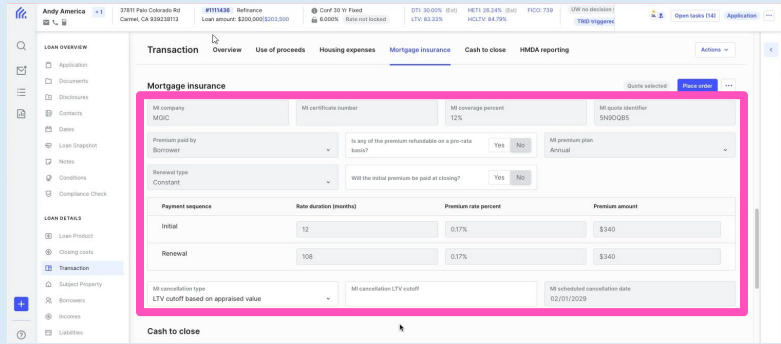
Andy America +1
37811 Palo Colorado Rd
Carmel, CA 939238113
#1111436 Refinance
Loan amount: $200,000 | $203,500
Conf 30 Yr Fixed
6.000% Rate not locked
DTI: 30.00% (Est)
LTV: 83.33%
HETI: 28.24% (Est)
HCLTV: 84.79%
FICO: 739
UW no decision
TRID triggered
Open tasks (14)
Application

LOAN OVERVIEW
Application
Documents
Disclosures
Contacts
Dates
Loan Snapshot
Notes
Conditions
Compliance Check

LOAN DETAILS
Loan Product
Closing costs
Transaction
Subject Property
Borrowers
Incomes
Liabilities

Transaction
Overview
Use of proceeds
Housing expenses
Mortgage insurance
Cash to close
HMDA reporting
Actions

Mortgage insurance
Quote selected
Place order

MI company
MGIC
MI certificate number
MI coverage percent
12%
MI quote identifier
5N9QQB5

Premium paid by
Borrower
Is any of the premium refundable on a pro-rata basis?
Yes No
MI premium plan
Annual

Renewal type
Constant
Will the initial premium be paid at closing?
Yes No

| Payment sequence | Rate duration (months) | Premium rate percent | Premium amount |
|---|---|---|---|
| Initial | 12 | 0.17% | $340 |
| Renewal | 108 | 0.17% | $340 |

MI cancellation type
LTV cutoff based on appraised value
MI cancellation LTV cutoff
MI scheduled cancellation date
02/01/2029

Cash to close